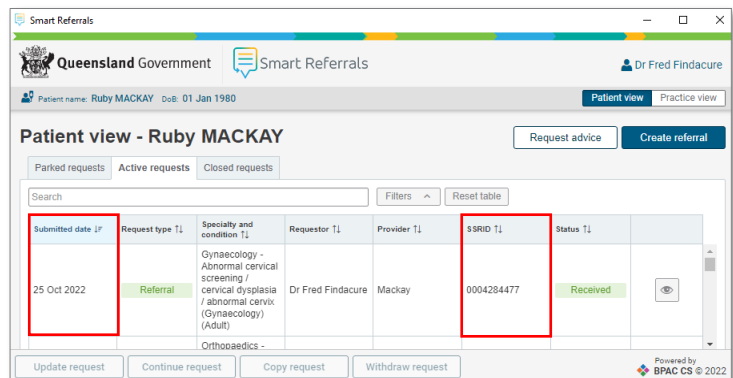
Smart Referrals

Queensland Government | Smart Referrals

Dr Fred Findacure

Patient name: Ruby MACKAY DoB: 01 Jan 1980

Patient view | Practice view

Patient view - Ruby MACKAY

Request advice | Create referral

Parked requests | Active requests | Closed requests

Search

Filters | Reset table

| Submitted date | Request type | Specialty and condition | Requestor | Provider | SSRID | Status | |
|---|---|---|---|---|---|---|---|
| 25 Oct 2022 | Referral | Gynaecology - Abnormal cervical screening / cervical dysplasia / abnormal cervix (Gynaecology) (Adult) | Dr Fred Findacure | Mackay | 0004284477 | Received | |
| | | Orthopaedics - | | | | | |

Update request | Continue request | Copy request | Withdraw request

Powered by BPAC CS © 2022